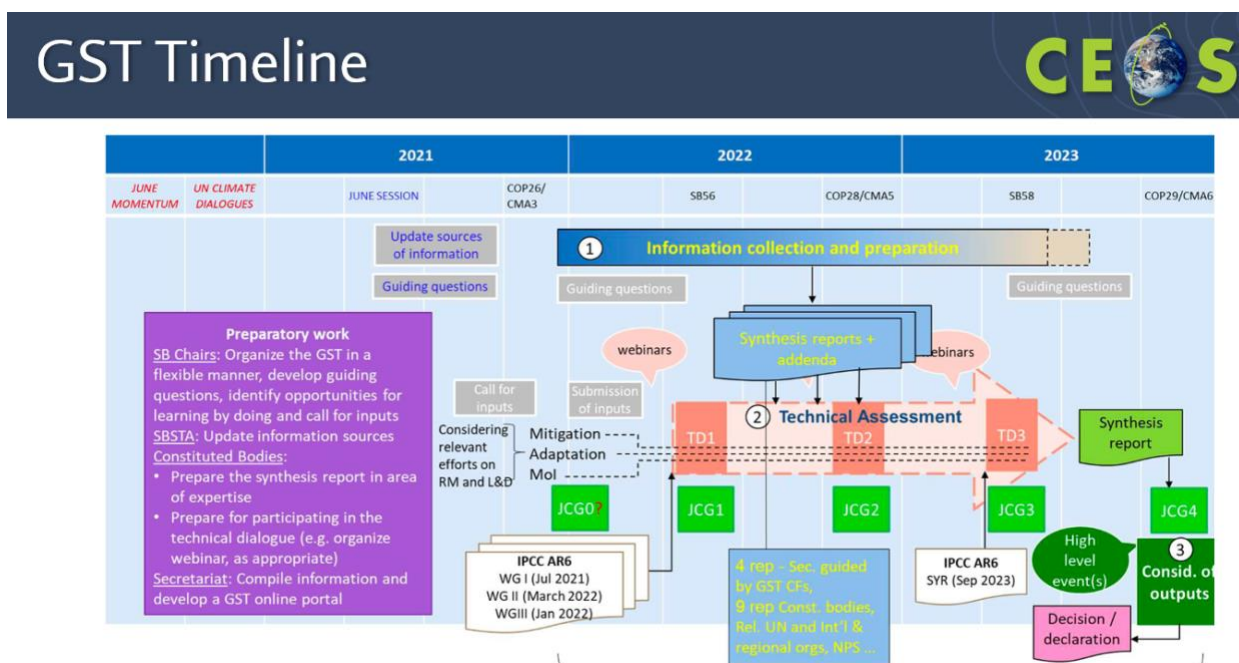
GST Timeline

CEOS

2021

2022

2023

JUNE MOMENTUM

UN CLIMATE DIALOGUES

JUNE SESSION

COP26/ CMA3

SB56

COP28/CMA5

SB58

COP29/CMA6

Update sources of information

Guiding questions

1 Information collection and preparation

Guiding questions

Guiding questions

Preparatory work
SB Chairs: Organize the GST in a flexible manner, develop guiding questions, identify opportunities for learning by doing and call for inputs
SBSTA: Update information sources
Constituted Bodies:
• Prepare the synthesis report in area of expertise
• Prepare for participating in the technical dialogue (e.g. organize webinar, as appropriate)
Secretariat: Compile information and develop a GST online portal

webinars

Synthesis reports + addenda

webinars

Call for inputs

Submission of inputs

2 Technical Assessment

Considering relevant efforts on RM and L&D

Mitigation

Adaptation

MoI

TD1

TD2

TD3

Synthesis report

JCG0?

JCG1

JCG2

JCG3

JCG4

IPCC AR6
WG I (Jul 2021)
WG II (March 2022)
WGIII (Jan 2022)

4 rep – Sec. guided by GST CFs,
9 rep Const. bodies,
Rel. UN and Int'l & regional orgs, NPS ...

IPCC AR6
SYR (Sep 2023)

High level event(s)

3 Consid. of outputs

Decision / declaration